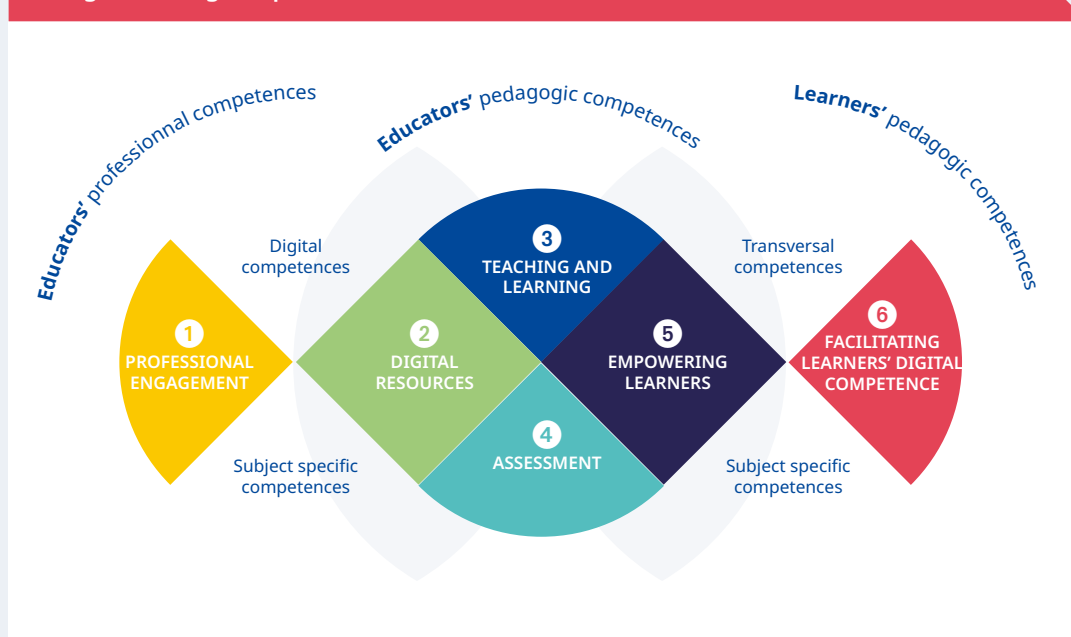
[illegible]

Educators' professionnal competences

Educators' pedagogic competences

Learners' pedagogic competences

Digital competences

Transversal competences

1
PROFESSIONAL ENGAGEMENT

2
DIGITAL RESOURCES

3
TEACHING AND LEARNING

4
ASSESSMENT

5
EMPOWERING LEARNERS

6
FACILITATING LEARNERS' DIGITAL COMPETENCE

Subject specific competences

Subject specific competences